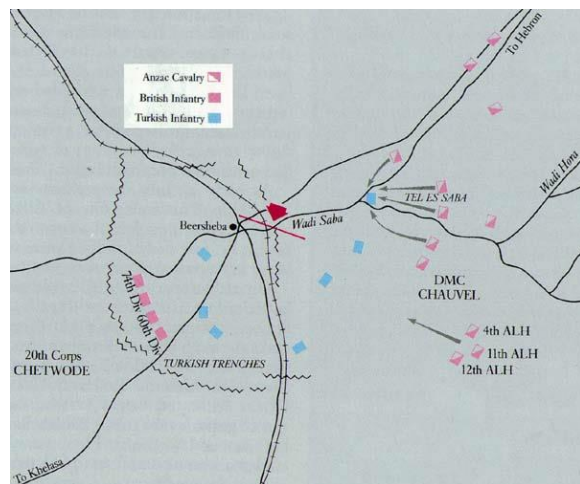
Anzac Cavalry
British Infantry
Turkish Infantry

To Hebron

Wadi Hora

TEL ES SABA

Beersheba

Wadi Saba

74th Dv

60th Dv

DMC
CHAUVEL

4th ALH
11th ALH
12th ALH

20th Corps
CHETWODE

TURKISH TRENCHES

To Khelasa